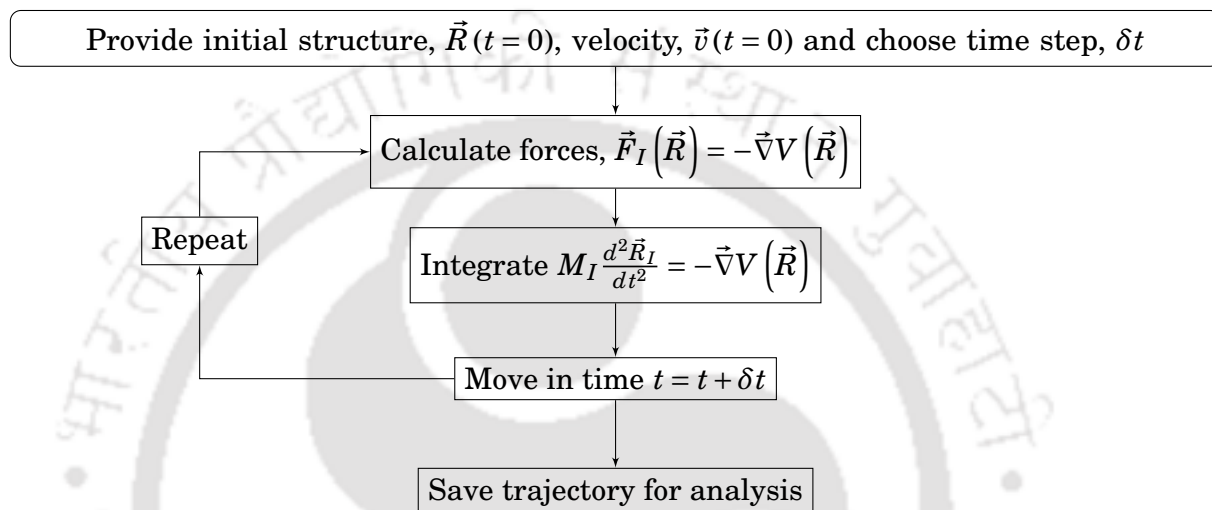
Provide initial structure, $\vec{R}(t=0)$, velocity, $\vec{v}(t=0)$ and choose time step, $\delta t$

Calculate forces, $\vec{F}_I\left(\vec{R}\right) = -\vec{\nabla}V\left(\vec{R}\right)$

Repeat

Integrate $M_I \frac{d^2\vec{R}_I}{dt^2} = -\vec{\nabla}V\left(\vec{R}\right)$

Move in time $t = t + \delta t$

Save trajectory for analysis